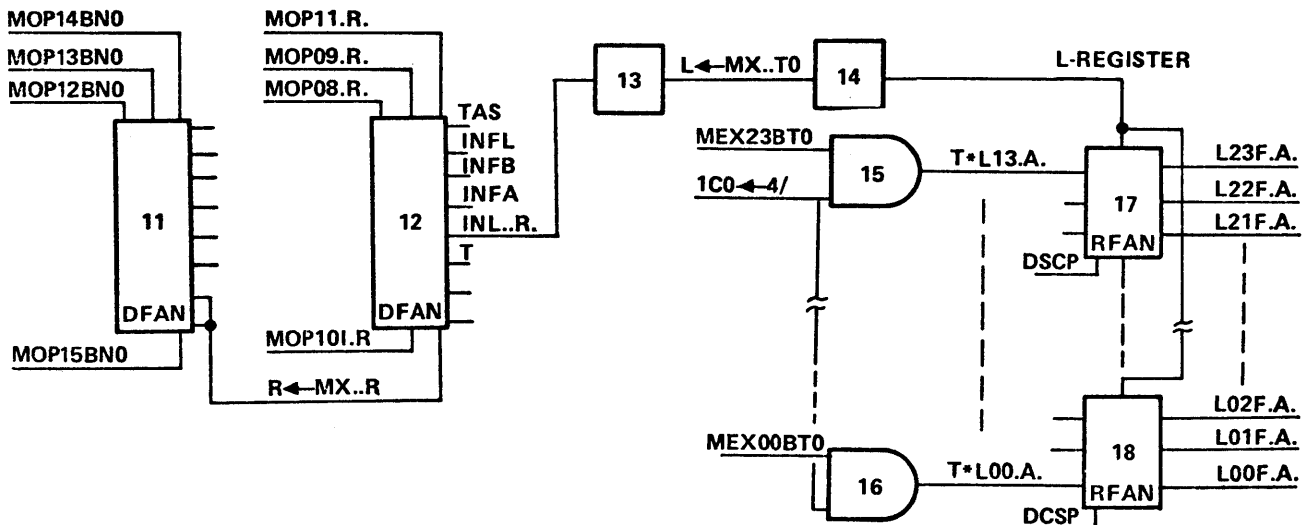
MOP14BN0
MOP13BN0
MOP12BN0
11
DFAN
MOP15BN0
MOP11.R.
MOP09.R.
MOP08.R.
TAS
INFL
INFB
INFA
12
INL..R.
T
DFAN
MOP10I.R
R←MX..R
13
L←MX..T0
14
L-REGISTER
MEX23BT0
1C0←4/
15
T*L13.A.
17
RFAN
DSCP
L23F.A.
L22F.A.
L21F.A.
MEX00BT0
16
T*L00.A.
18
RFAN
DCSP
L02F.A.
L01F.A.
L00F.A.